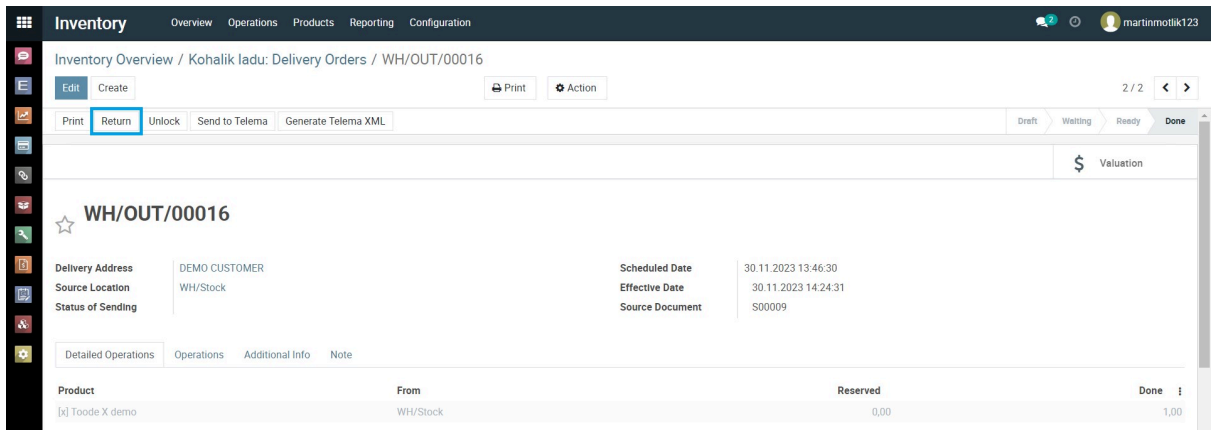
Inventory Overview Operations Products Reporting Configuration

2 martinmotlik123

Inventory Overview / Kohalik ladu: Delivery Orders / WH/OUT/00016

Edit Create

Print Action

2 / 2

Print Return Unlock Send to Telema Generate Telema XML

Draft Waiting Ready Done

$ Valuation

WH/OUT/00016

Delivery Address DEMO CUSTOMER
Source Location WH/Stock
Status of Sending

Scheduled Date 30.11.2023 13:46:30
Effective Date 30.11.2023 14:24:31
Source Document S00009

Detailed Operations Operations Additional Info Note

| Product | From | Reserved | Done |
|---|---|---|---|
| [x] Toode X demo | WH/Stock | 0,00 | 1,00 |